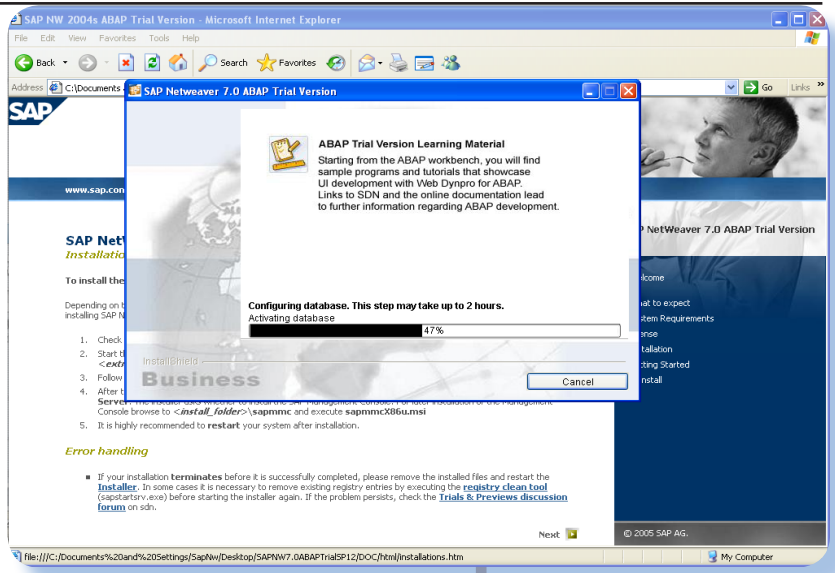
SAP NW 2004s ABAP Trial Version - Microsoft Internet Explorer

File Edit View Favorites Tools Help

Back Search Favorites

Address C:\Documents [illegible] Go Links

SAP

www.sap.com

SAP NetWeaver 7.0 ABAP Trial Version

ABAP Trial Version Learning Material
Starting from the ABAP workbench, you will find sample programs and tutorials that showcase UI development with Web Dynpro for ABAP. Links to SDN and the online documentation lead to further information regarding ABAP development.

Configuring database. This step may take up to 2 hours.
Activating database

47%

InstallShield
Business

Cancel

SAP Net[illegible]
Installati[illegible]

To install the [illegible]

Depending on t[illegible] installing SAP N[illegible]

1. Check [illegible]
2. Start t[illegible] <extr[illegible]
3. Follow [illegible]
4. After t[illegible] Server. The installer asks whether to install the SAP Management Console. For later installation of the Management Console browse to <install_folder>\sapmmc and execute sapmmcX86u.msi
5. It is highly recommended to restart your system after installation.

Error handling

• If your installation terminates before it is successfully completed, please remove the installed files and restart the Installer. In some cases it is necessary to remove existing registry entries by executing the registry clean tool (sapstartsrv.exe) before starting the installer again. If the problem persists, check the Trials & Previews discussion forum on sdn.

Next

P NetWeaver 7.0 ABAP Trial Version

lcome
at to expect
stem Requirements
ense
tallation
tting Started
nstall

© 2005 SAP AG.

file:///C:/Documents%20and%20Settings/SapNw/Desktop/SAPNW7.0ABAPTrialSP12/DOC/html/installations.htm

My Computer